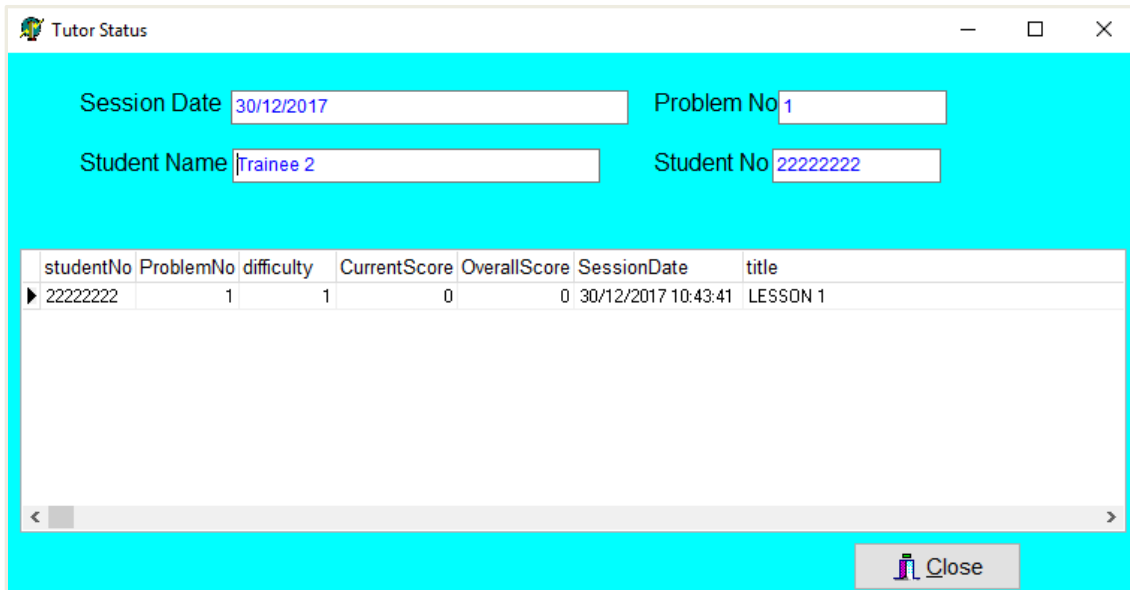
Tutor Status

Session Date 30/12/2017
Problem No 1
Student Name Trainee 2
Student No 22222222

| studentNo | ProblemNo | difficulty | CurrentScore | OverallScore | SessionDate | title |
|---|---|---|---|---|---|---|
| 22222222 | 1 | 1 | 0 | 0 | 30/12/2017 10:43:41 | LESSON 1 |

Close